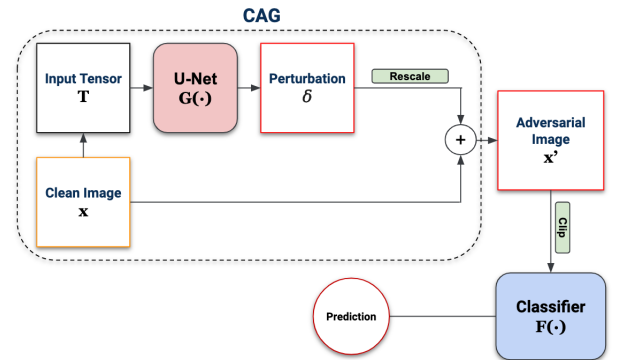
CAG

Input Tensor
$\mathbf{T}$

U-Net
$\mathbf{G(\cdot)}$

Perturbation
$\delta$

Rescale

+

Adversarial Image
$\mathbf{x'}$

Clean Image
$\mathbf{x}$

Clip

Prediction

Classifier
$\mathbf{F(\cdot)}$